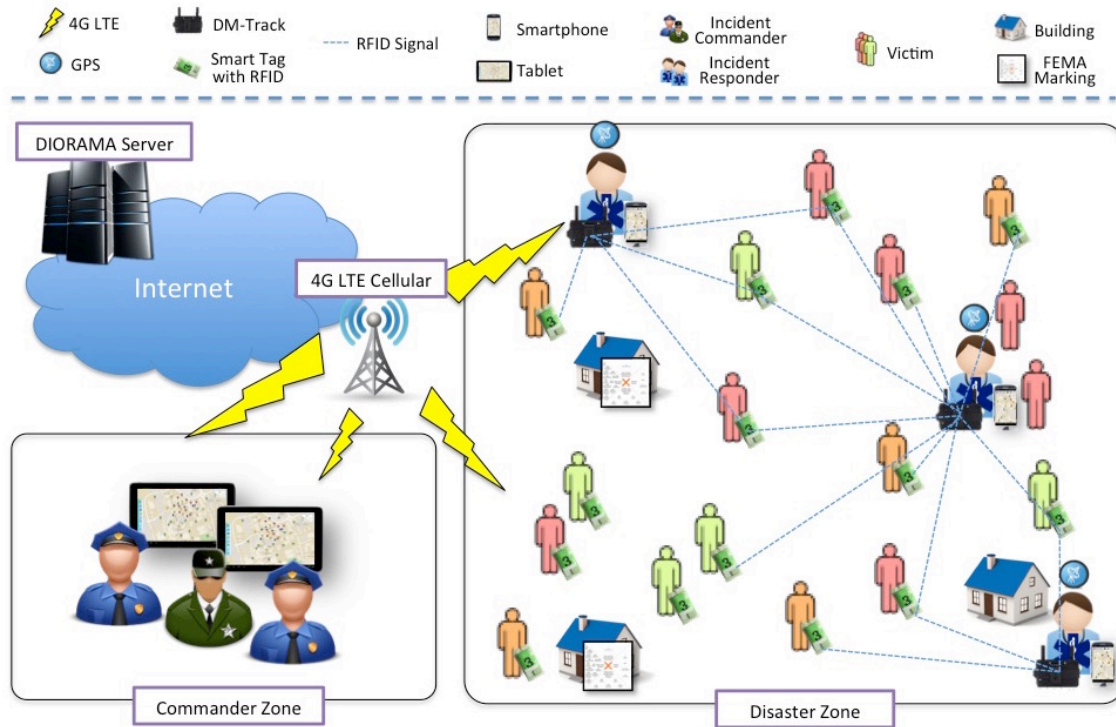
4G LTE
GPS
DM-Track
Smart Tag with RFID
RFID Signal
Smartphone
Tablet
Incident Commander
Incident Responder
Victim
Building
FEMA Marking

DIORAMA Server
Internet
4G LTE Cellular
Commander Zone
Disaster Zone